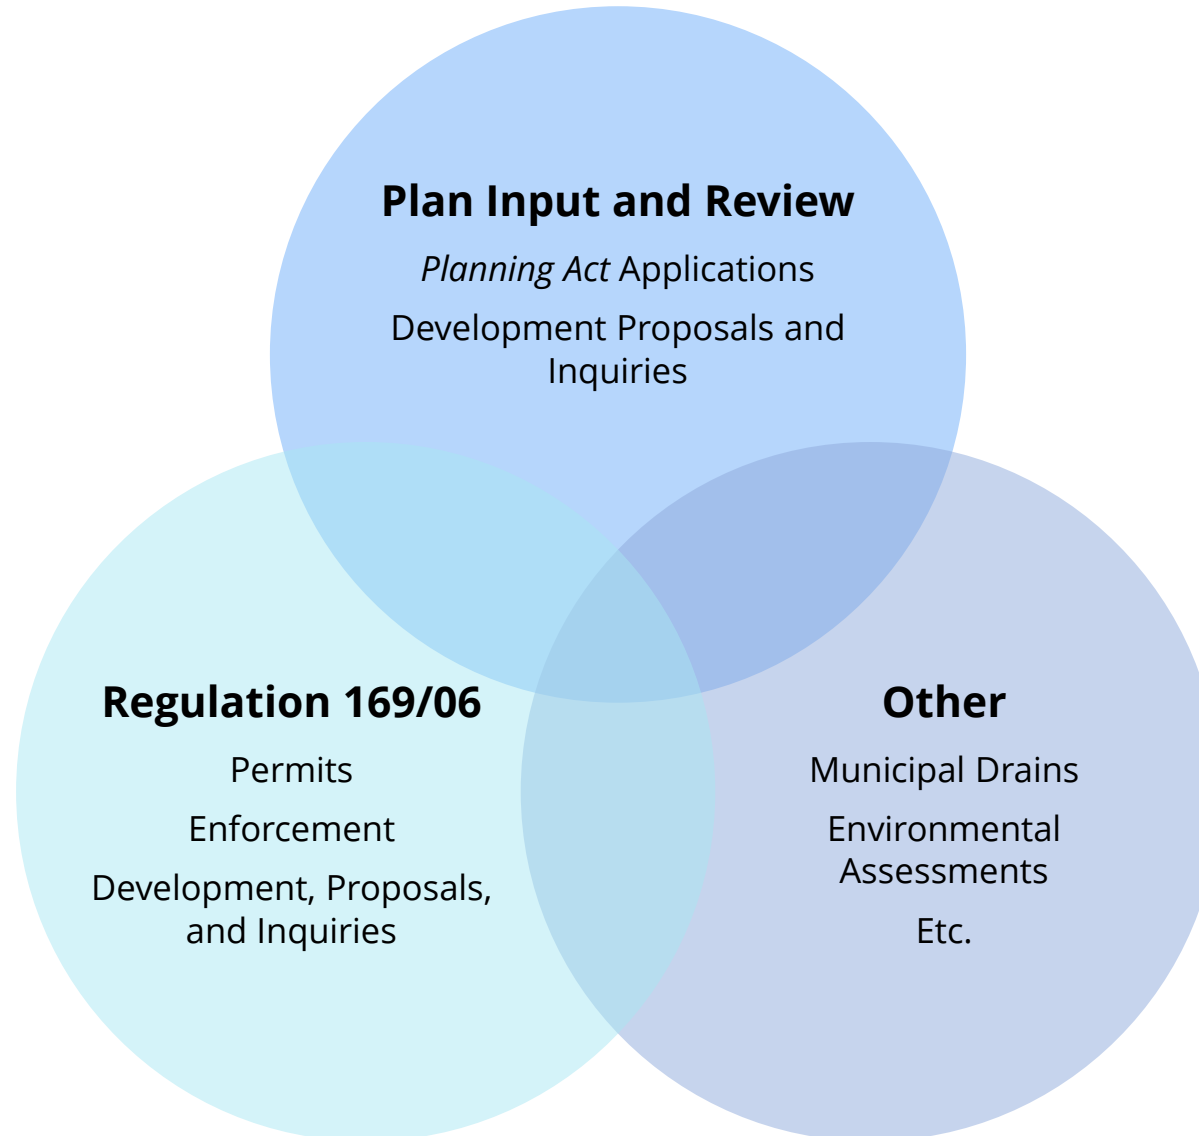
Plan Input and Review

Planning Act Applications

Development Proposals and Inquiries

Regulation 169/06

Permits

Enforcement

Development, Proposals, and Inquiries

Other

Municipal Drains

Environmental Assessments

Etc.